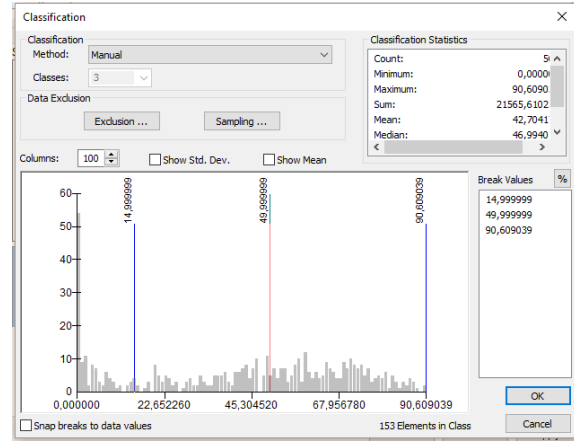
Classification

Classification
Method: Manual
Classes: 3

Data Exclusion
Exclusion ... Sampling ...

Classification Statistics
Count: 5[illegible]
Minimum: 0,0000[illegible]
Maximum: 90,6090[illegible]
Sum: 21565,6102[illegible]
Mean: 42,7041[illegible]
Median: 46,9940

Columns: 100 Show Std. Dev. Show Mean

60
50
40
30
20
10
0

14,999999
49,999999
90,609039

0,000000 22,652260 45,304520 67,956780 90,609039

Break Values %
14,999999
49,999999
90,609039

OK
Snap breaks to data values
153 Elements in Class
Cancel